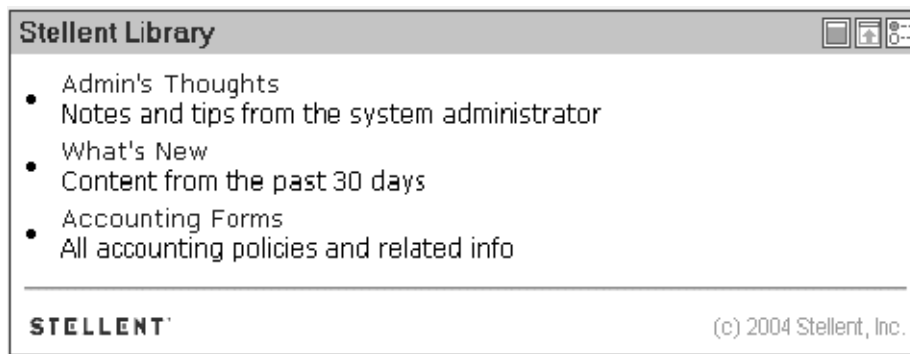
Stellent Library

- Admin's Thoughts
Notes and tips from the system administrator
- What's New
Content from the past 30 days
- Accounting Forms
All accounting policies and related info

STELLENT

(c) 2004 Stellent, Inc.